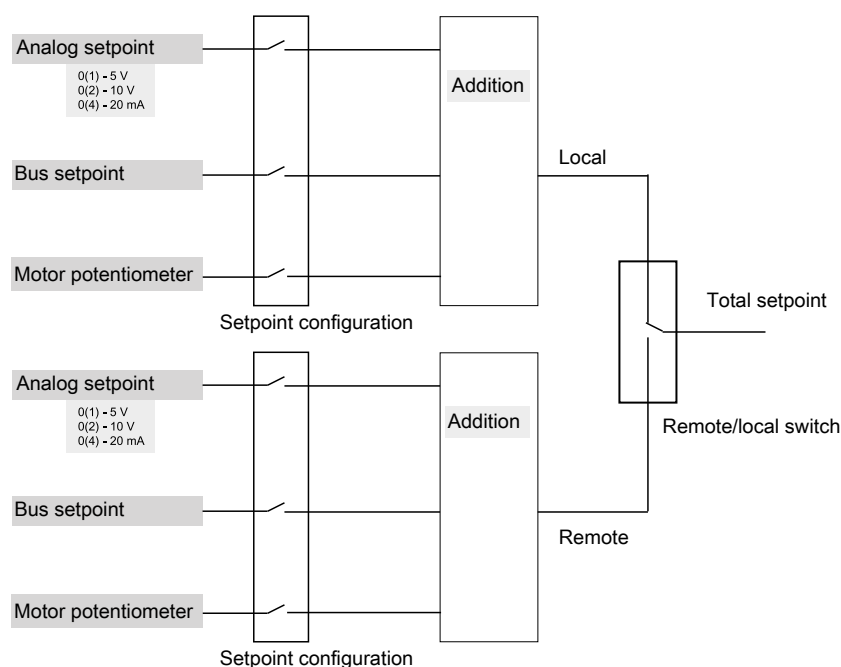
Analog setpoint
0(1) - 5 V
0(2) - 10 V
0(4) - 20 mA

Bus setpoint

Motor potentiometer

Setpoint configuration

Addition

Local

Total setpoint

Remote/local switch

Analog setpoint
0(1) - 5 V
0(2) - 10 V
0(4) - 20 mA

Bus setpoint

Motor potentiometer

Setpoint configuration

Addition

Remote